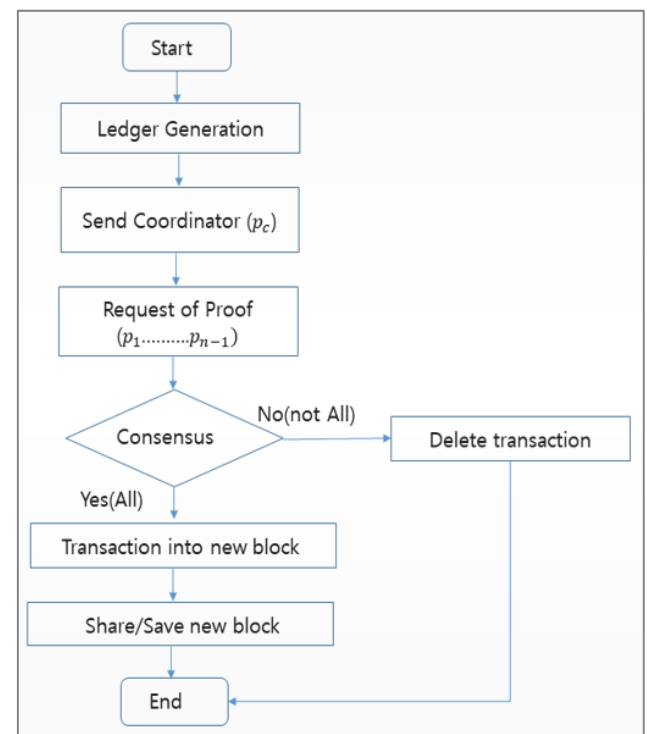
Start

Ledger Generation

Send Coordinator ($p_c$)

Request of Proof ($p_1$.........$p_{n-1}$)

Consensus

No(not All)

Delete transaction

Yes(All)

Transaction into new block

Share/Save new block

End